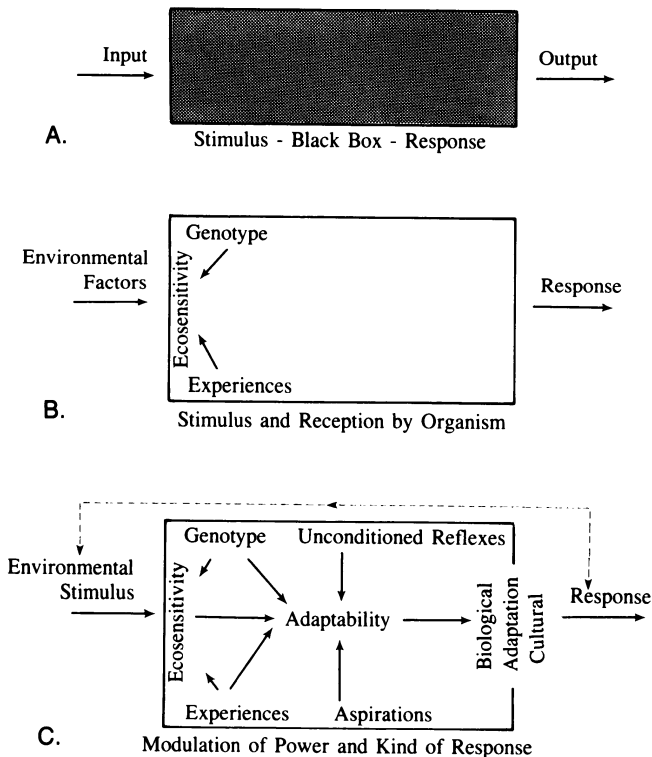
Input

Output

A.

Stimulus - Black Box - Response

Environmental Factors

Genotype

Ecosensitivity

Experiences

Response

B.

Stimulus and Reception by Organism

Environmental Stimulus

Genotype

Unconditioned Reflexes

Ecosensitivity

Adaptability

Biological Adaptation Cultural

Response

Experiences

Aspirations

C.

Modulation of Power and Kind of Response